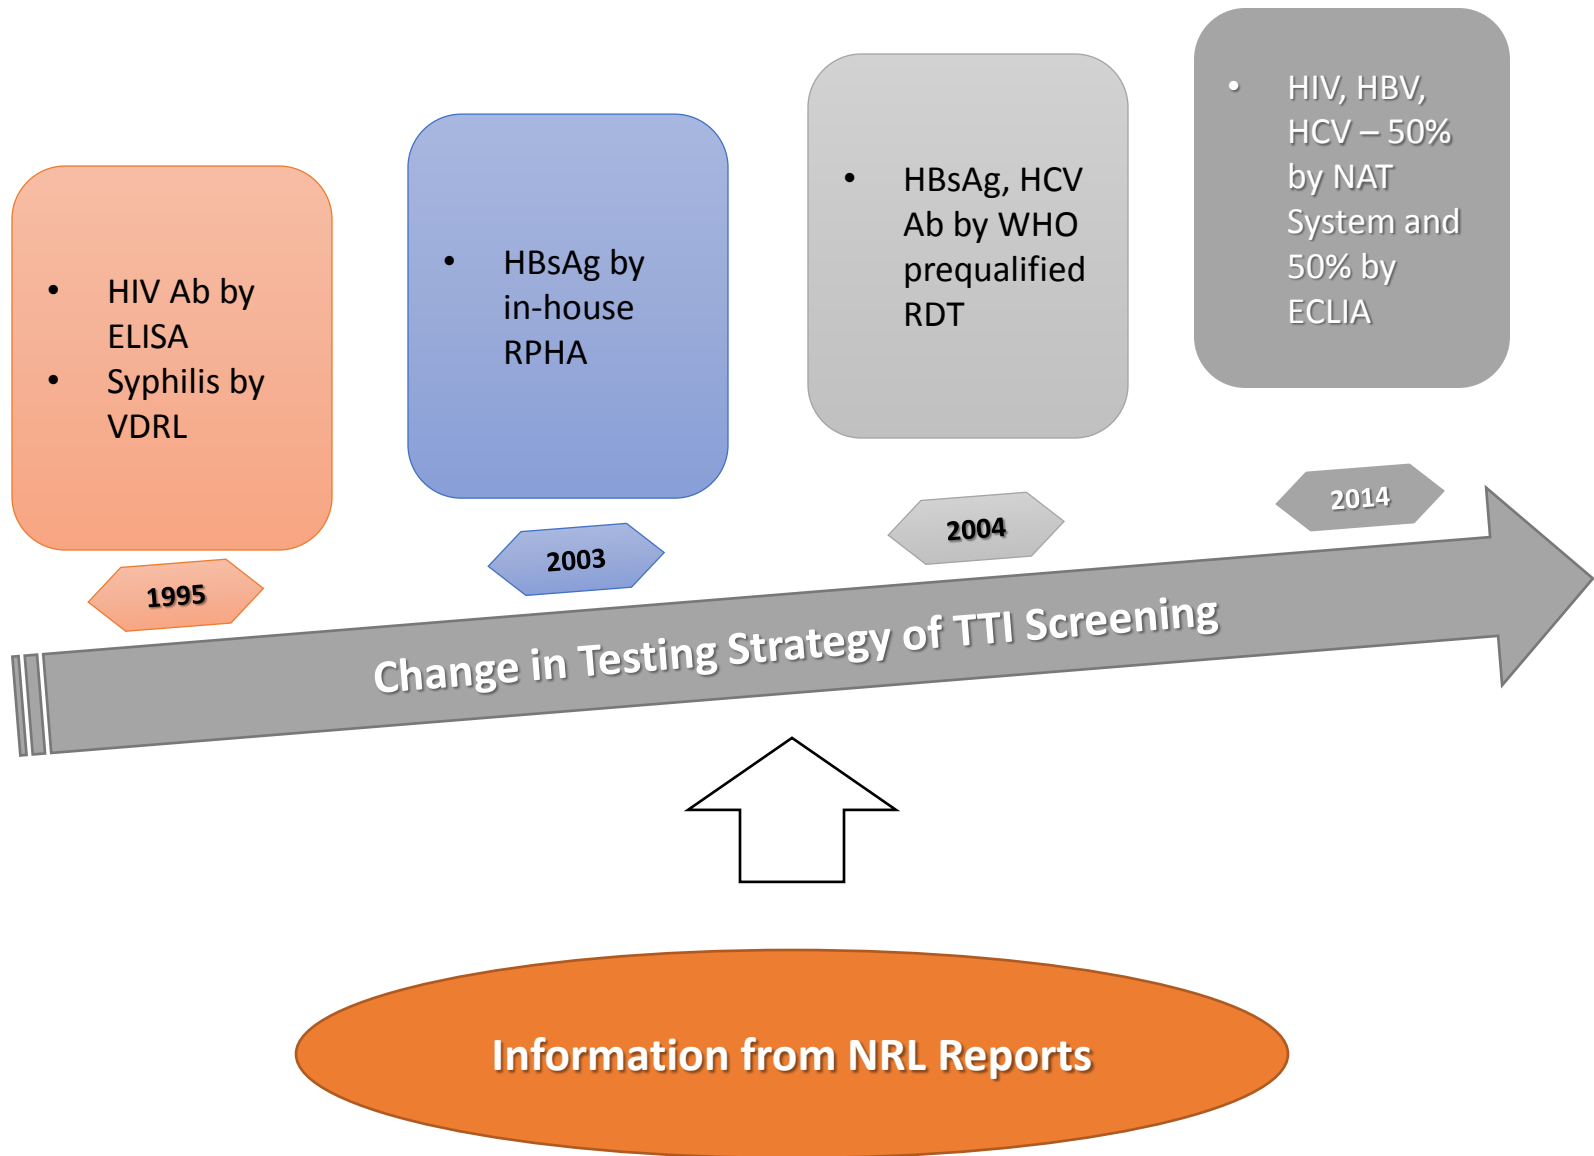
- HIV Ab by ELISA
- Syphilis by VDRL

1995

- HBsAg by in-house RPHA

2003

- HBsAg, HCV Ab by WHO prequalified RDT

2004

- HIV, HBV, HCV – 50% by NAT System and 50% by ECLIA

2014

Change in Testing Strategy of TTI Screening

Information from NRL Reports